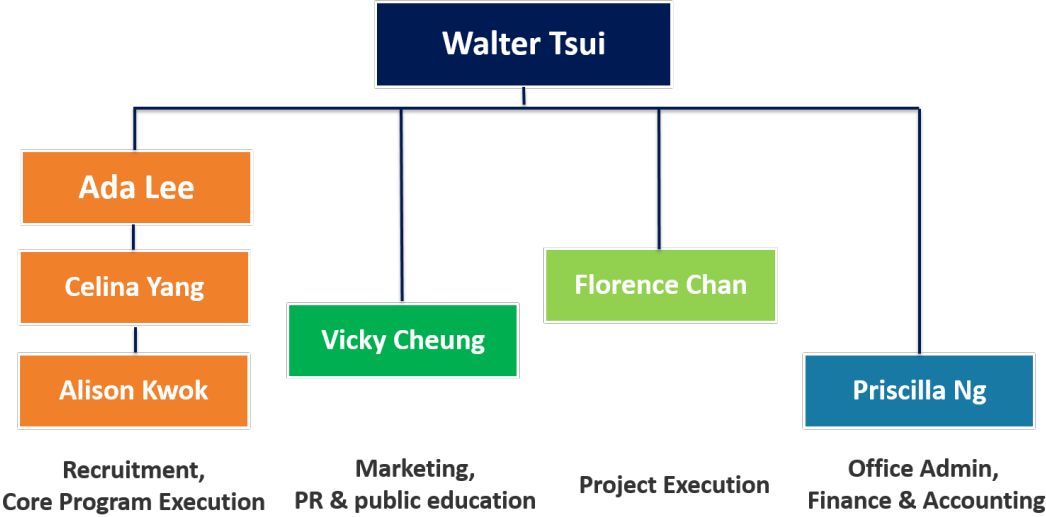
Walter Tsui

Ada Lee

Celina Yang

Alison Kwok

Vicky Cheung

Florence Chan

Priscilla Ng

Recruitment,
Core Program Execution

Marketing,
PR & public education

Project Execution

Office Admin,
Finance & Accounting